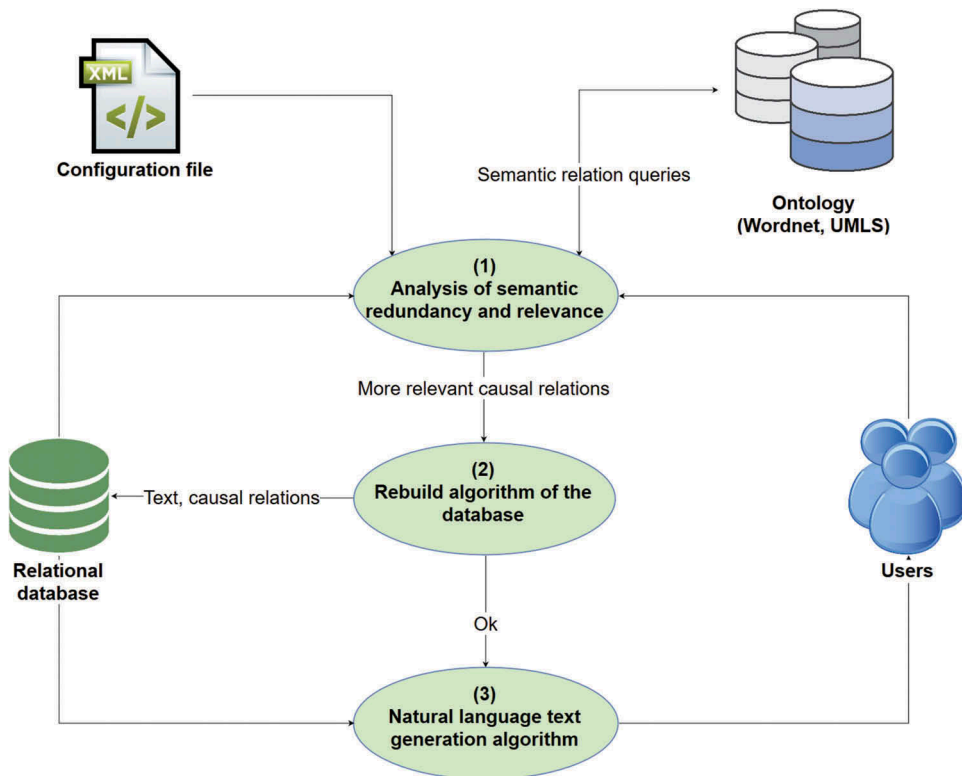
XML
</>
Configuration file

Semantic relation queries

Ontology
(Wordnet, UMLS)

(1)
Analysis of semantic redundancy and relevance

More relevant causal relations

(2)
Rebuild algorithm of the database

Text, causal relations

Relational database

Users

Ok

(3)
Natural language text generation algorithm